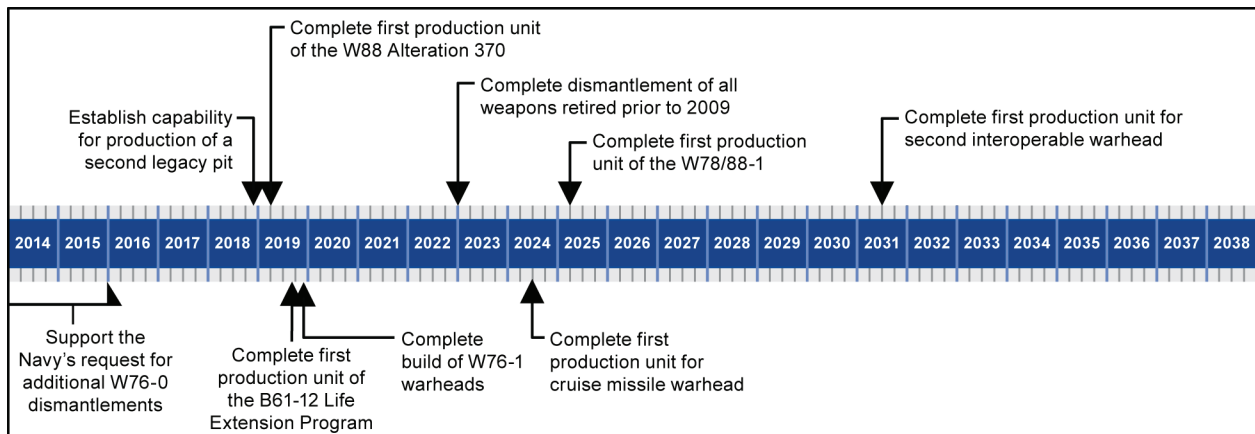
Complete first production unit of the W88 Alteration 370

Establish capability for production of a second legacy pit

Complete dismantlement of all weapons retired prior to 2009

Complete first production unit of the W78/88-1

Complete first production unit for second interoperable warhead

| 2014 | 2015 | 2016 | 2017 | 2018 | 2019 | 2020 | 2021 | 2022 | 2023 | 2024 | 2025 | 2026 | 2027 | 2028 | 2029 | 2030 | 2031 | 2032 | 2033 | 2034 | 2035 | 2036 | 2037 | 2038 |
|---|---|---|---|---|---|---|---|---|---|---|---|---|---|---|---|---|---|---|---|---|---|---|---|---|

Support the Navy's request for additional W76-0 dismantlements

Complete first production unit of the B61-12 Life Extension Program

Complete build of W76-1 warheads

Complete first production unit for cruise missile warhead